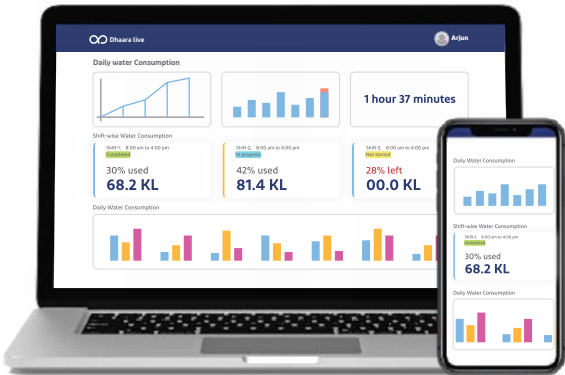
Dhaara live

Arjun

Daily water Consumption

1 hour 37 minutes

Shift-wise Water Consumption

Shift 1, 8:00 am to 4:00 pm
Completed
30% used
68.2 KL

Shift 2, 8:00 am to 4:00 pm
In progress
42% used
81.4 KL

Shift 3, 8:00 am to 4:00 pm
Not started
28% left
00.0 KL

Daily Water Consumption

Daily Water Consumption

Shift-wise Water Consumption

Shift 1, 8:00 am to 4:00 pm
Completed
30% used
68.2 KL

Daily Water Consumption